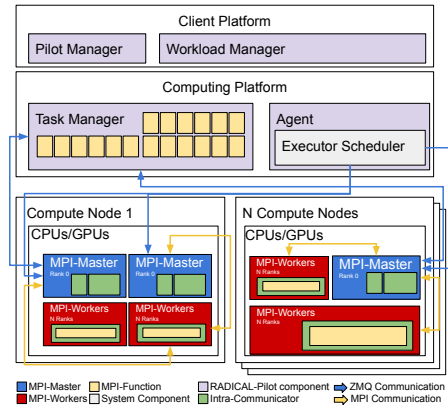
Client Platform

Pilot Manager

Workload Manager

Computing Platform

Task Manager

Agent

Executor Scheduler

Compute Node 1

CPUs/GPUs

MPI-Master
Rank 0

MPI-Master
Rank 0

MPI-Workers
N Ranks

MPI-Workers
N Ranks

N Compute Nodes

CPUs/GPUs

MPI-Workers
N Ranks

MPI-Master
Rank 0

MPI-Workers
N Ranks

MPI-Master
MPI-Workers
MPI-Function
System Component
RADICAL-Pilot component
Intra-Communicator
ZMQ Communication
MPI Communication